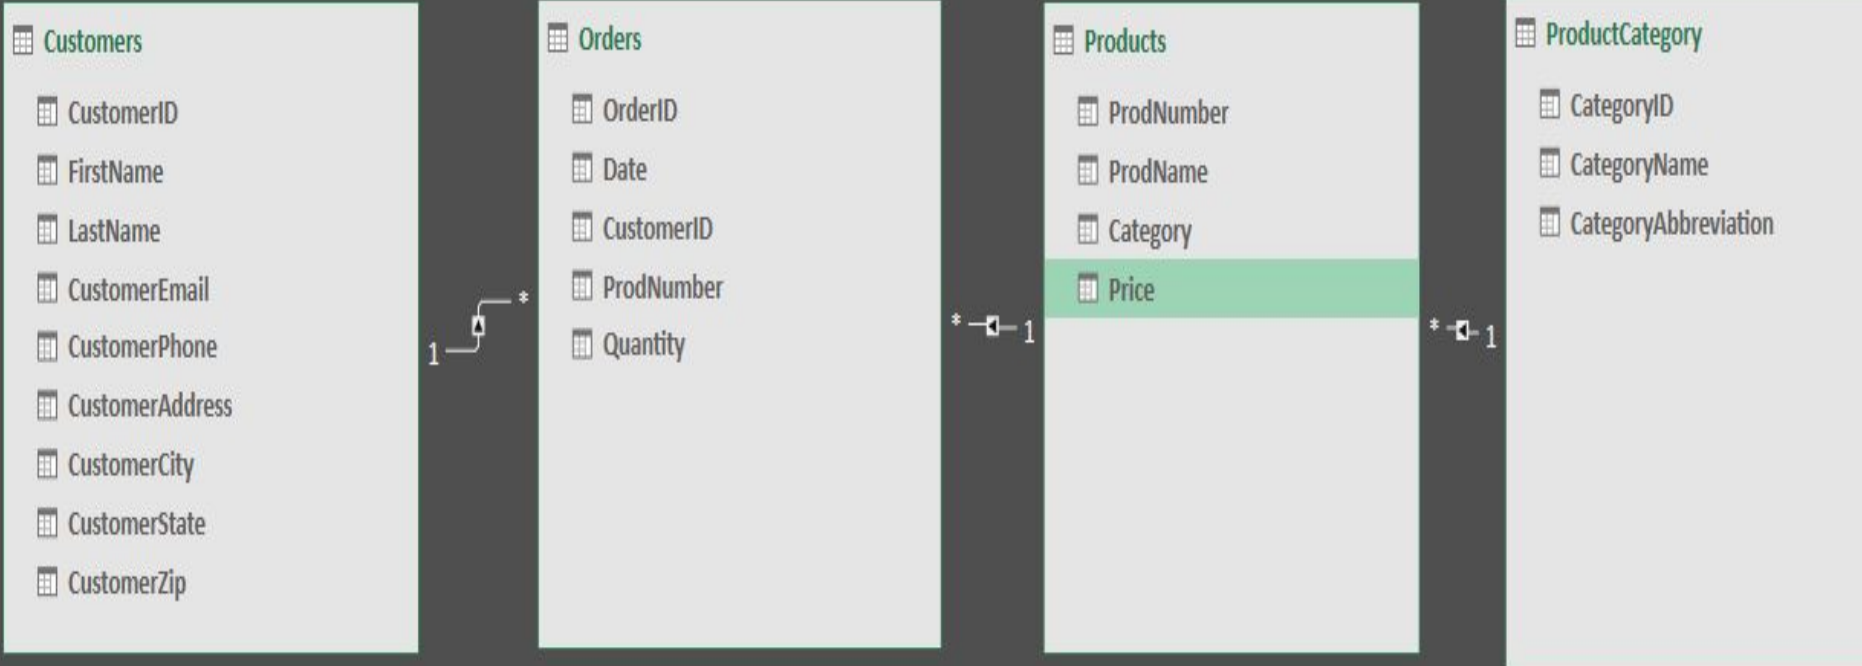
Customers

CustomerID

FirstName

LastName

CustomerEmail

CustomerPhone

CustomerAddress

CustomerCity

CustomerState

CustomerZip

1 *

Orders

OrderID

Date

CustomerID

ProdNumber

Quantity

* 1

Products

ProdNumber

ProdName

Category

Price

* 1

ProductCategory

CategoryID

CategoryName

CategoryAbbreviation